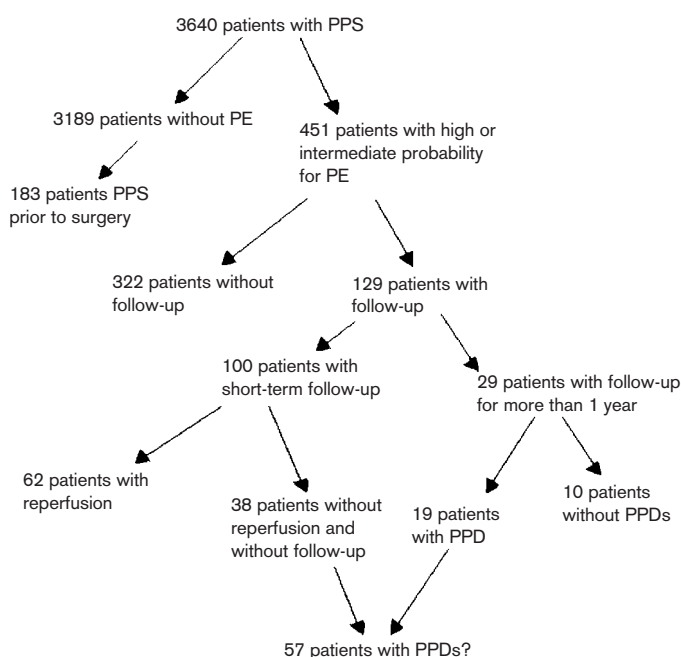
3640 patients with PPS

3189 patients without PE

451 patients with high or intermediate probability for PE

183 patients PPS prior to surgery

322 patients without follow-up

129 patients with follow-up

100 patients with short-term follow-up

29 patients with follow-up for more than 1 year

62 patients with reperfusion

38 patients without reperfusion and without follow-up

19 patients with PPD

10 patients without PPDs

57 patients with PPDs?